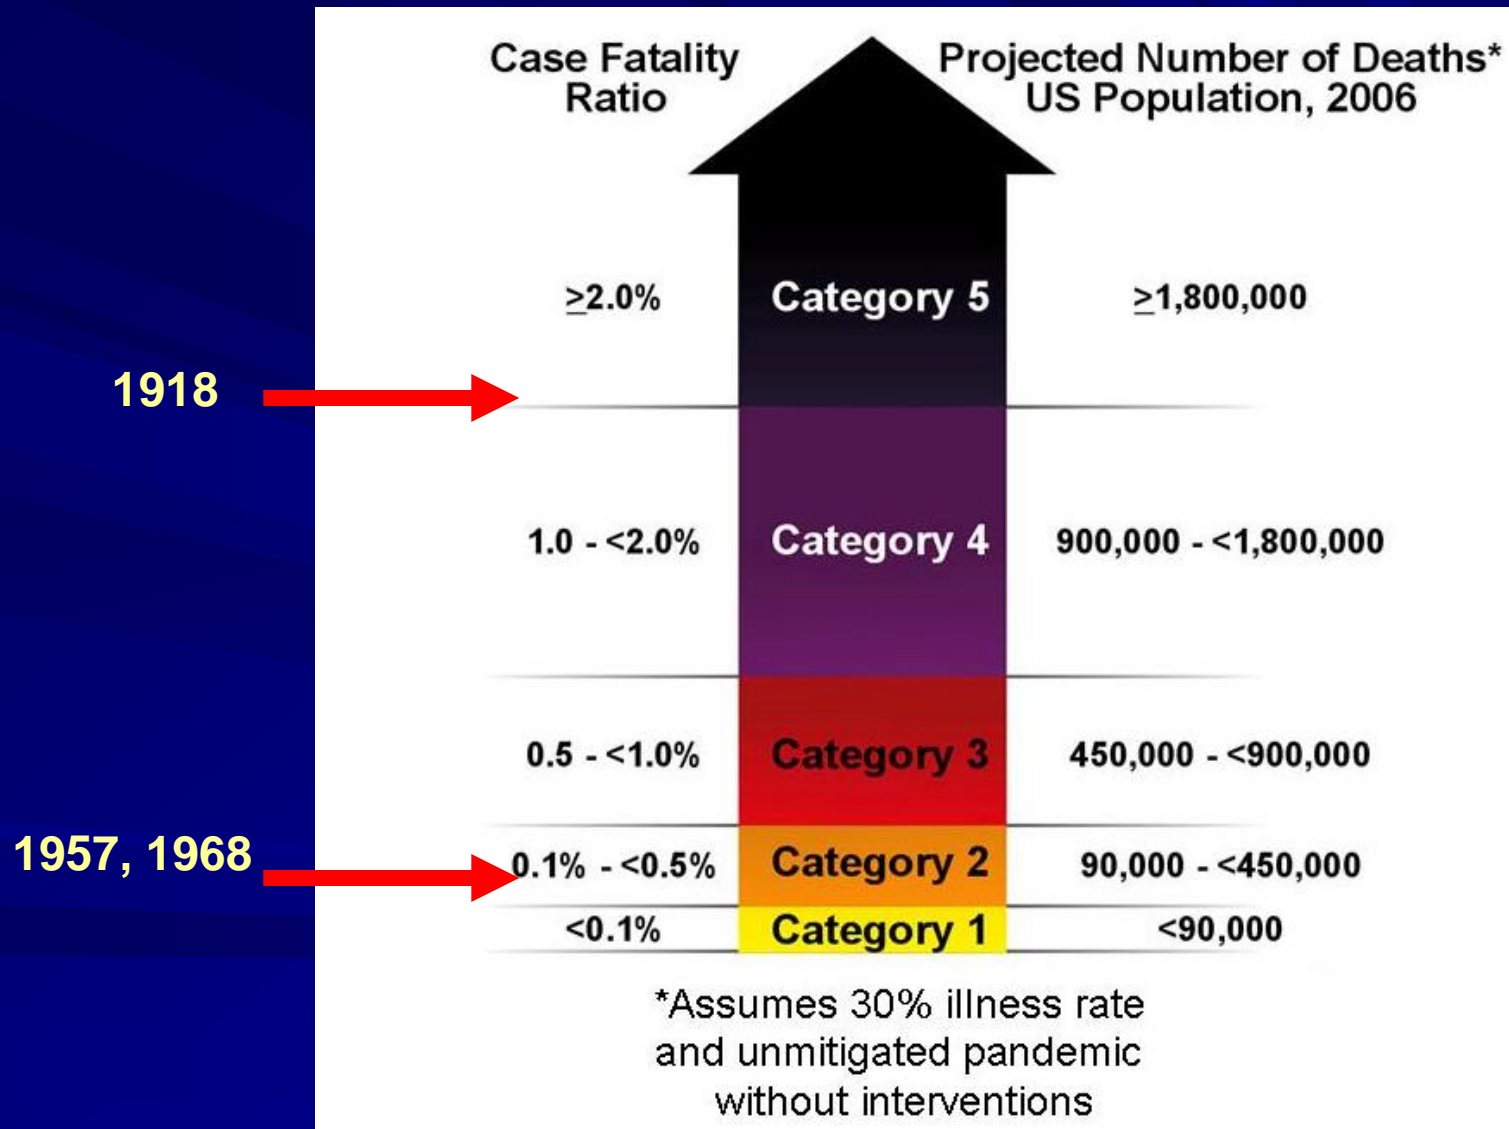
Case Fatality Ratio

Projected Number of Deaths* US Population, 2006

| Case Fatality Ratio | | Projected Number of Deaths |
|---|---|---|
| $\geq$2.0% | Category 5 | $\geq$1,800,000 |
| 1.0 - <2.0% | Category 4 | 900,000 - <1,800,000 |
| 0.5 - <1.0% | Category 3 | 450,000 - <900,000 |
| 0.1% - <0.5% | Category 2 | 90,000 - <450,000 |
| <0.1% | Category 1 | <90,000 |

1918

1957, 1968

*Assumes 30% illness rate and unmitigated pandemic without interventions